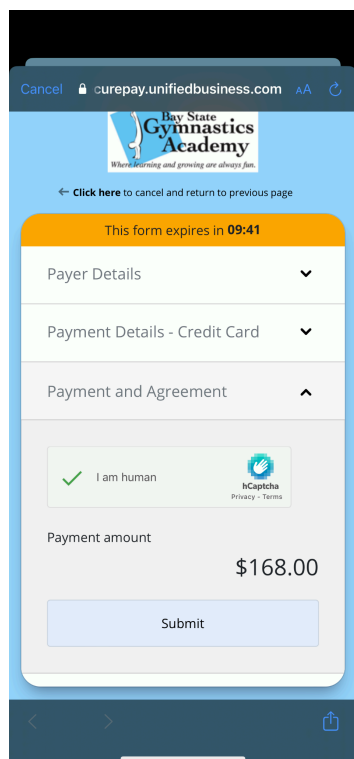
Cancel curepay.unifiedbusiness.com AA

Bay State Gymnastics Academy
Where learning and growing are always fun.

← Click here to cancel and return to previous page

This form expires in 09:41

Payer Details

Payment Details - Credit Card

Payment and Agreement

I am human
hCaptcha
Privacy - Terms

Payment amount

$168.00

Submit